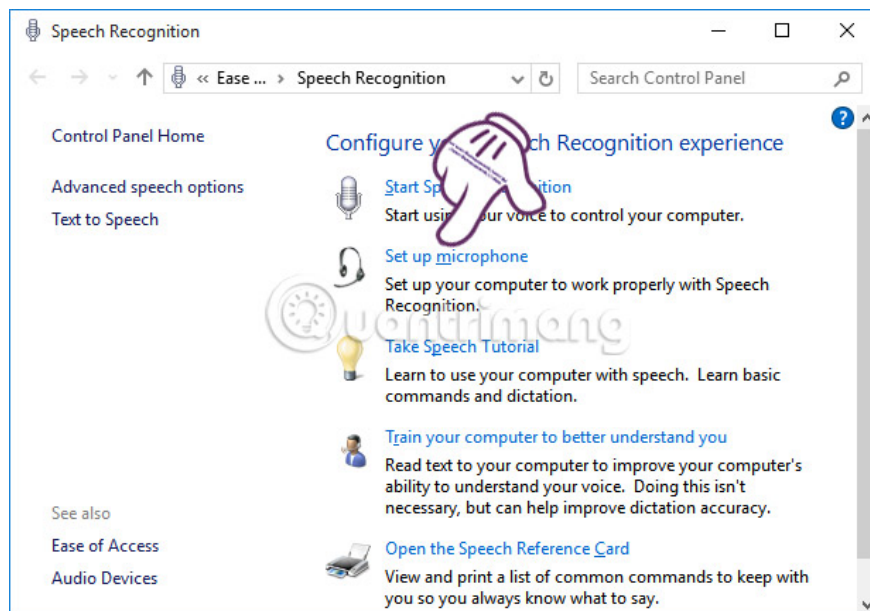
Speech Recognition

« Ease ... › Speech Recognition

Search Control Panel

Control Panel Home

Advanced speech options

Text to Speech

See also

Ease of Access

Audio Devices

Configure y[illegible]ch Recognition experience

Start Sp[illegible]ition

Start usi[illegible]ur voice to control your computer.

Set up microphone

Set up your computer to work properly with Speech Recognition.

Take Speech Tutorial

Learn to use your computer with speech. Learn basic commands and dictation.

Train your computer to better understand you

Read text to your computer to improve your computer's ability to understand your voice. Doing this isn't necessary, but can help improve dictation accuracy.

Open the Speech Reference Card

View and print a list of common commands to keep with you so you always know what to say.

Quantrimang